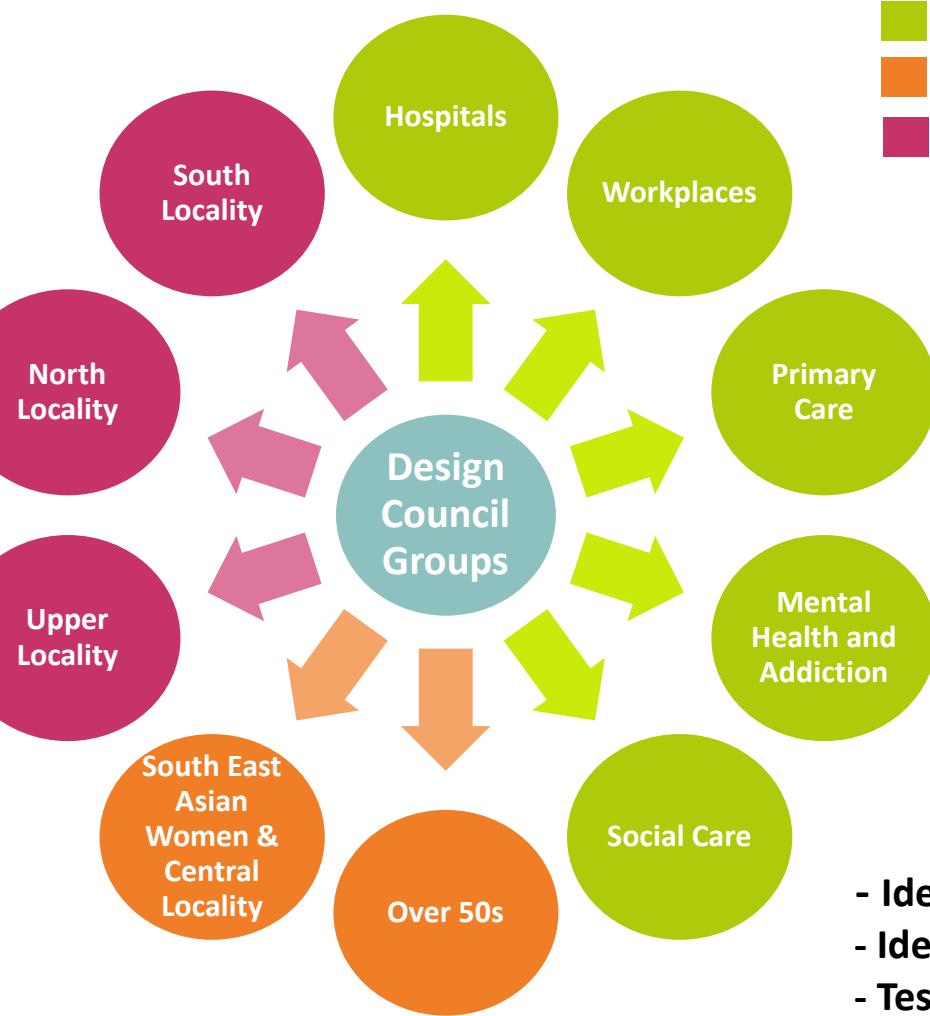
Hospitals

Workplaces

Primary Care

Mental Health and Addiction

Social Care

Over 50s

South East Asian Women & Central Locality

Upper Locality

North Locality

South Locality

Design Council Groups

- Ide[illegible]

- Ide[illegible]

- Tes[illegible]